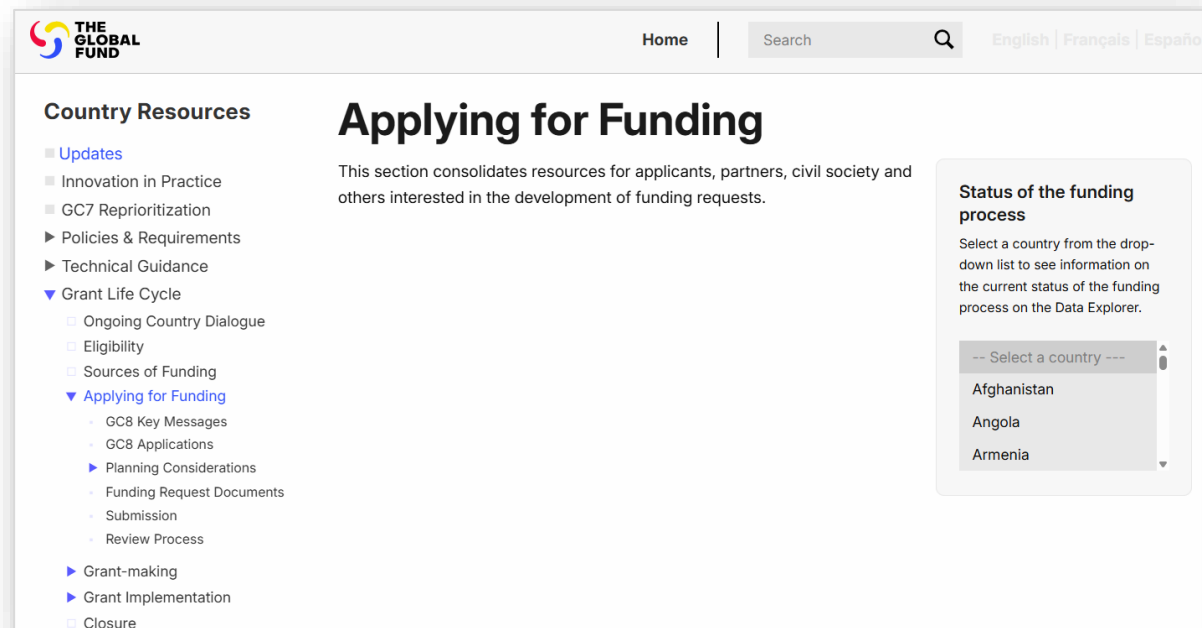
THE GLOBAL FUND

Home

Search

English | Français | Españo

Country Resources

Updates
Innovation in Practice
GC7 Reprioritization
Policies & Requirements
Technical Guidance
Grant Life Cycle
Ongoing Country Dialogue
Eligibility
Sources of Funding
Applying for Funding
GC8 Key Messages
GC8 Applications
Planning Considerations
Funding Request Documents
Submission
Review Process
Grant-making
Grant Implementation
Closure

Applying for Funding

This section consolidates resources for applicants, partners, civil society and others interested in the development of funding requests.

Status of the funding process

Select a country from the drop-down list to see information on the current status of the funding process on the Data Explorer.

-- Select a country ---
Afghanistan
Angola
Armenia